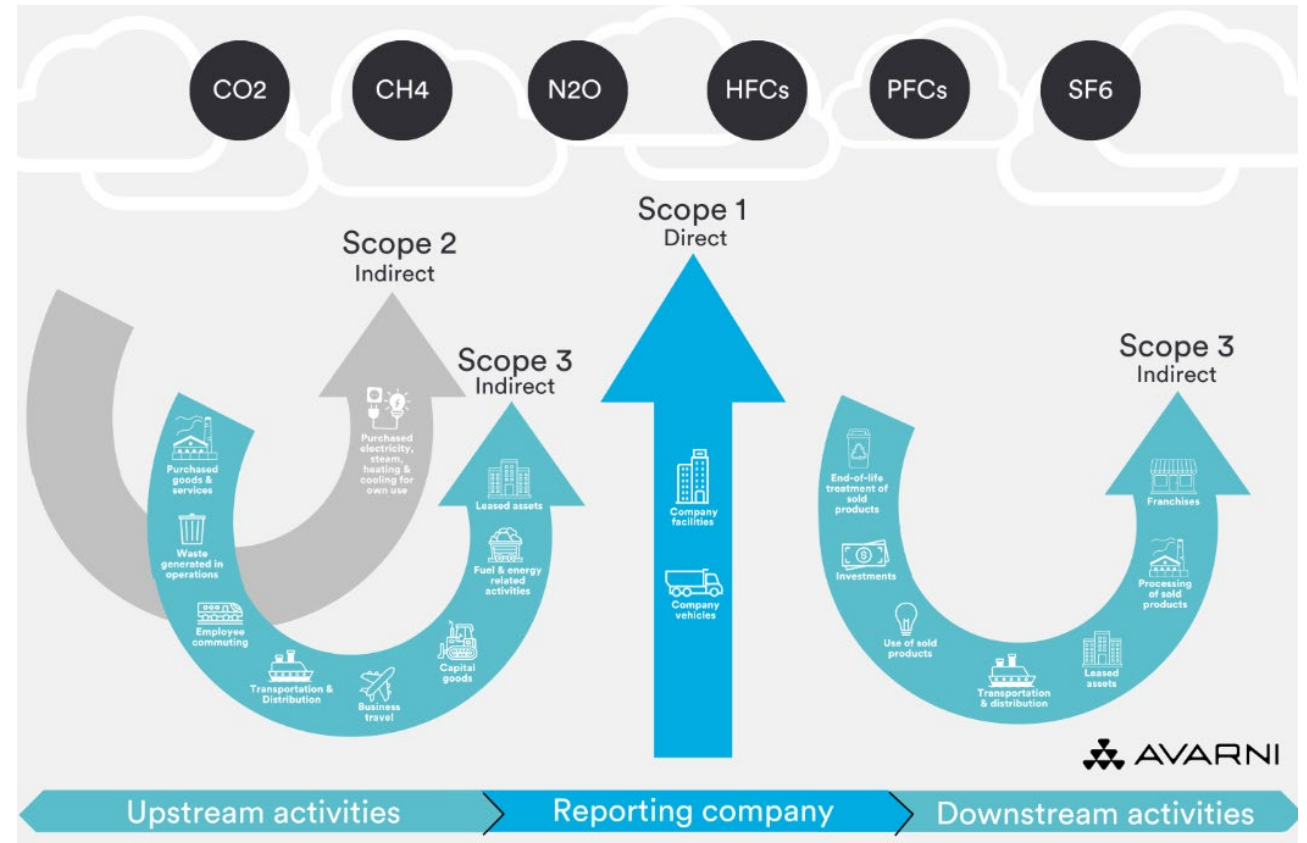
CO2

CH4

N2O

HFCs

PFCs

SF6

Scope 2
Indirect

Scope 1
Direct

Scope 3
Indirect

Scope 3
Indirect

Purchased electricity, steam, heating & cooling for own use

Purchased goods & services

Waste generated in operations

Employee commuting

Transportation & Distribution

Business travel

Capital goods

Fuel & energy related activities

Leased assets

Company facilities

Company vehicles

End-of-life treatment of sold products

Investments

Use of sold products

Transportation & distribution

Leased assets

Processing of sold products

Franchises

AVARNI

Upstream activities

Reporting company

Downstream activities